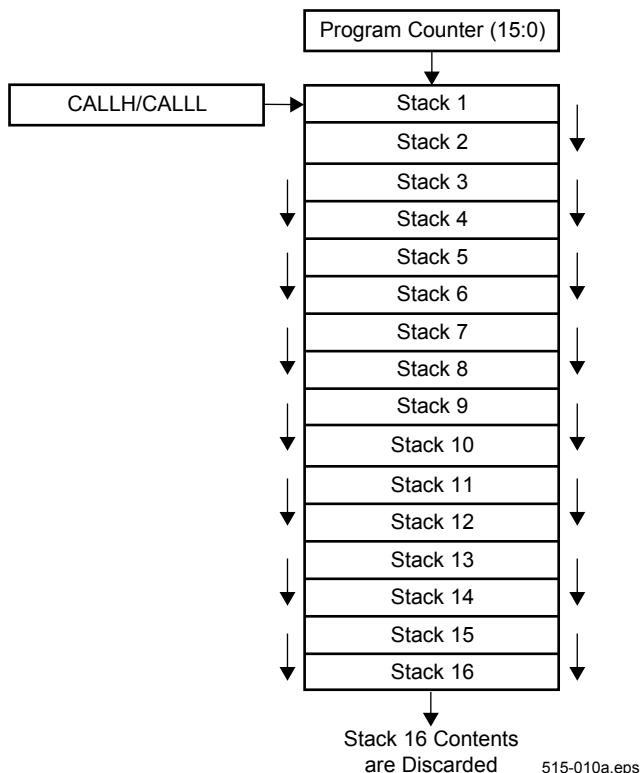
Program Counter (15:0)

CALLH/CALLL

Stack 1
Stack 2
Stack 3
Stack 4
Stack 5
Stack 6
Stack 7
Stack 8
Stack 9
Stack 10
Stack 11
Stack 12
Stack 13
Stack 14
Stack 15
Stack 16

Stack 16 Contents are Discarded

515-010a.eps